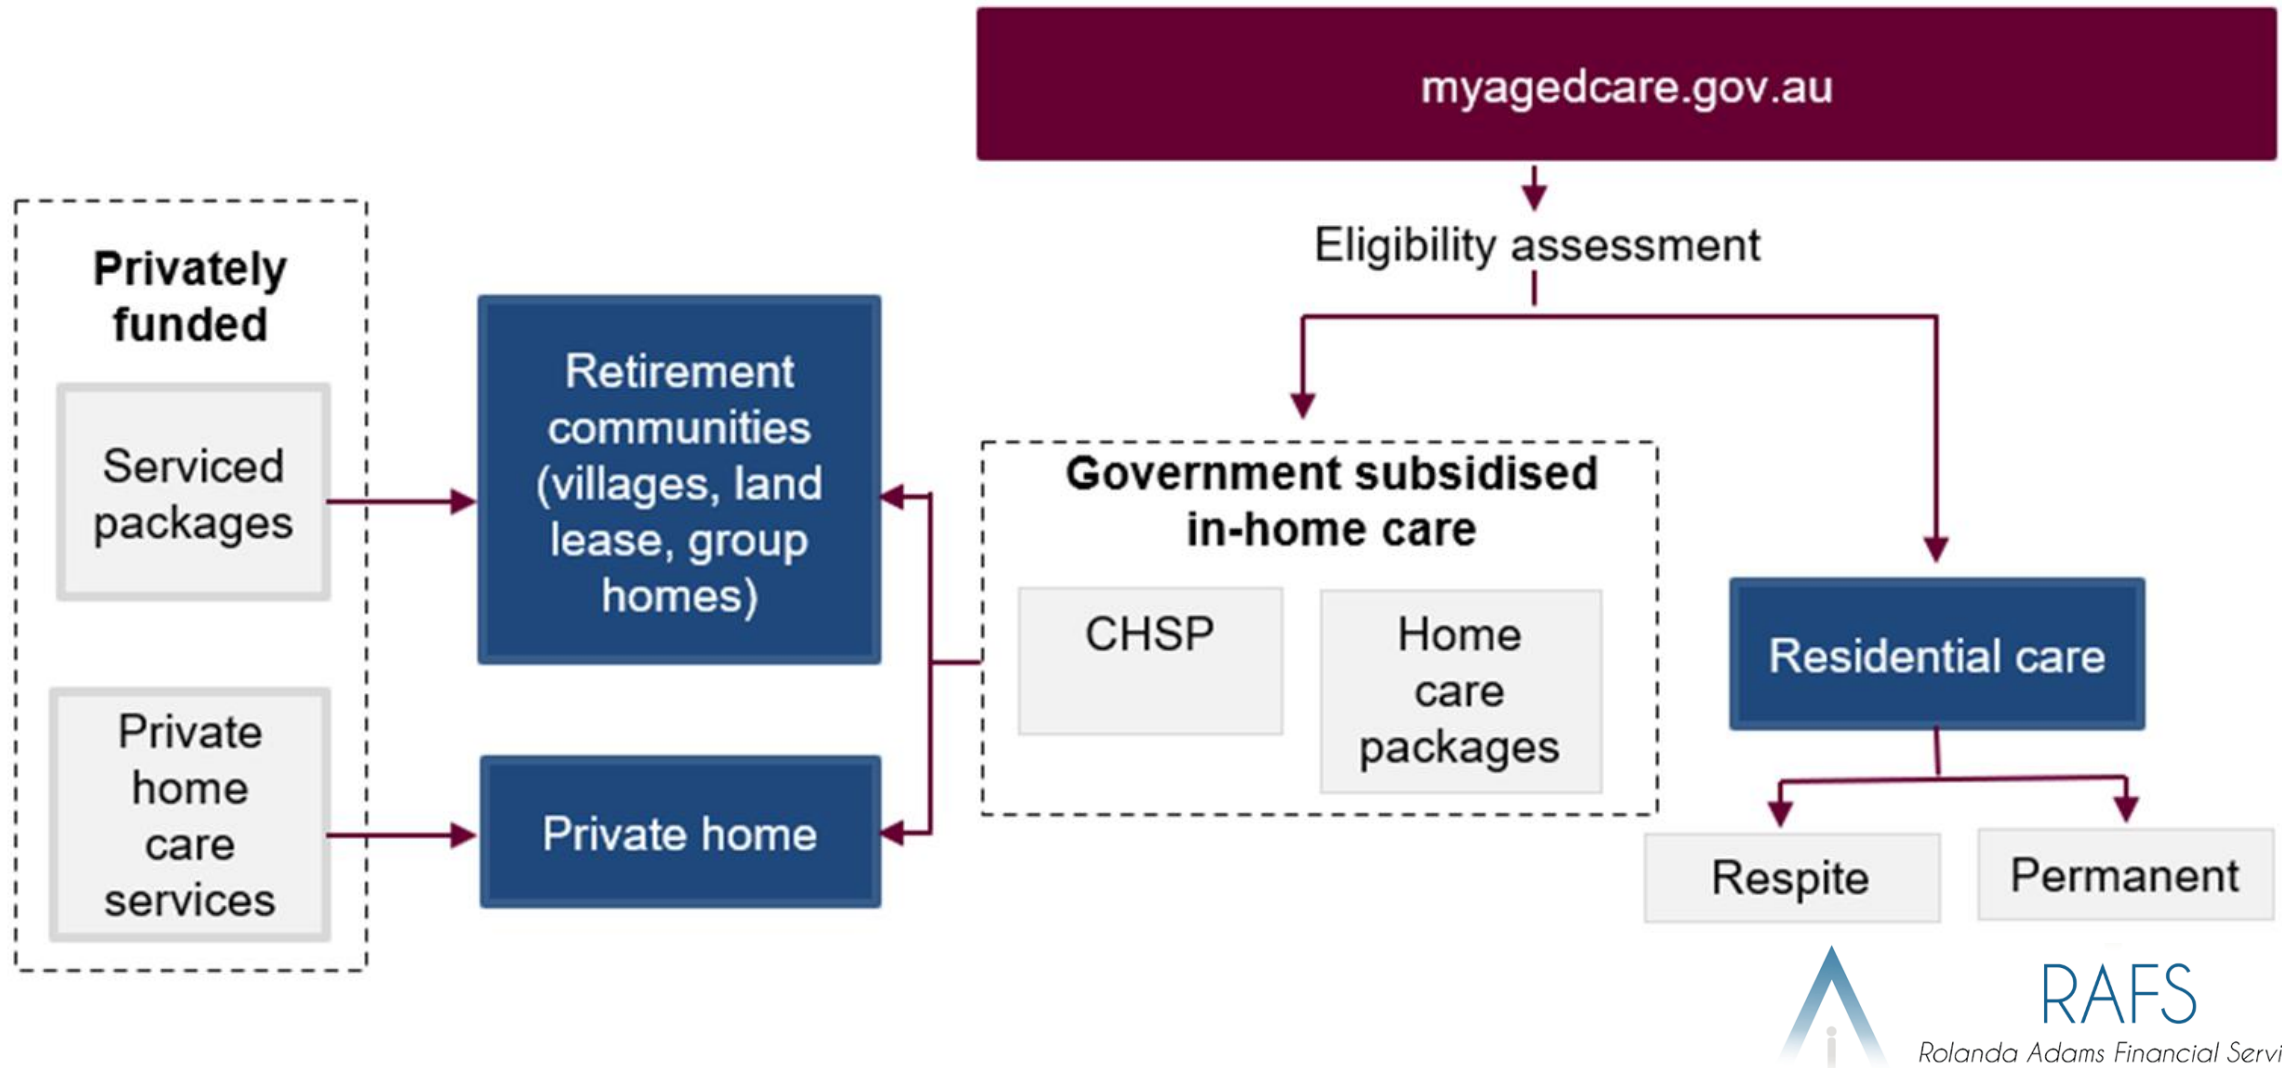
myagedcare.gov.au

Eligibility assessment

Privately funded

Serviced packages

Private home care services

Retirement communities (villages, land lease, group homes)

Private home

Government subsidised in-home care

CHSP

Home care packages

Residential care

Respite

Permanent

RAFS

Rolanda Adams Financial Servi